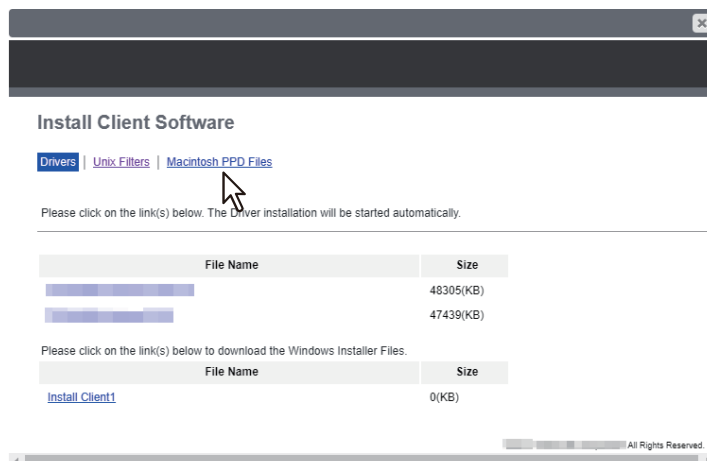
Install Client Software

Drivers | Unix Filters | Macintosh PPD Files

Please click on the link(s) below. The Driver installation will be started automatically.

| File Name | Size |
|---|---|
| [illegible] | 48305(KB) |
| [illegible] | 47439(KB) |

Please click on the link(s) below to download the Windows Installer Files.

| File Name | Size |
|---|---|
| Install Client1 | 0(KB) |

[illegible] All Rights Reserved.